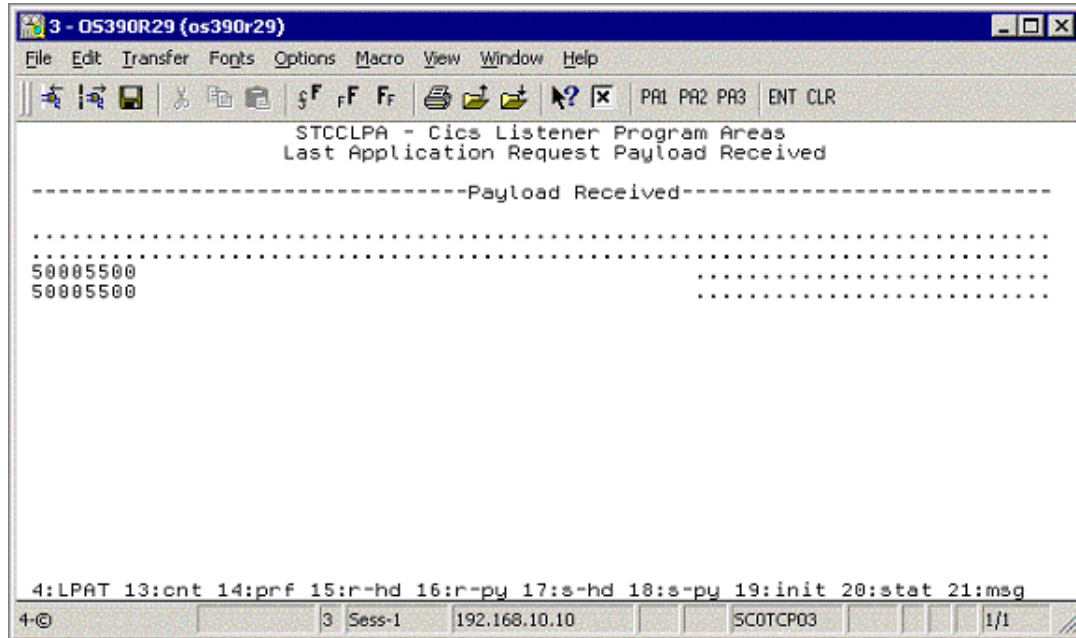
3 - OS390R29 (os390r29)

File Edit Transfer Fonts Options Macro View Window Help

PA1 PA2 PA3 ENT CLR

STCCLPA - Cics Listener Program Areas
Last Application Request Payload Received

--------------------------------Payload Received--------------------------------

................................................................................
................................................................................
50005500 ..........................
50005500 ..........................

4:LPAT 13:cnt 14:prf 15:r-hd 16:r-py 17:s-hd 18:s-py 19:init 20:stat 21:msg

4-© 3 Sess-1 192.168.10.10 SC0TCP03 1/1